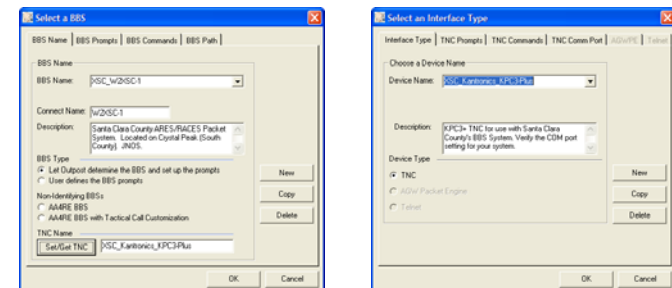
Select a BBS

BBS Name | BBS Prompts | BBS Commands | BBS Path

BBS Name

BBS Name: XSC_W2XSC-1

Connect Name: W2XSC-1

Description: Santa Clara County ARES/RACES Packet System. Located on Crystal Peak (South County). JNOS.

BBS Type

Let Outpost determine the BBS and set up the prompts

User defines the BBS prompts

Non-Identifying BBSs

AA4RE BBS

AA4RE BBS with Tactical Call Customization

TNC Name

Set/Get TNC XSC_Kantronics_KPC3-Plus

New

Copy

Delete

OK Cancel

Select an Interface Type

Interface Type | TNC Prompts | TNC Commands | TNC Comm Port | AGWPE | Telnet

Choose a Device Name

Device Name: XSC_Kantronics_KPC3-Plus

Description: KPC3+ TNC for use with Santa Clara County's BBS System. Verify the COM port setting for your system.

Device Type

TNC

AGW Packet Engine

Telnet

New

Copy

Delete

OK Cancel